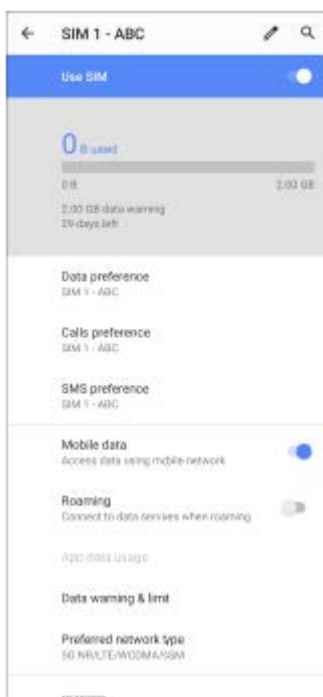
SIM 1 - ABC

Use SIM

0 B used

0 B

2.00 GB

2.00 GB data warning
29 days left

Data preference
SIM 1 - ABC

Calls preference
SIM 1 - ABC

SMS preference
SIM 1 - ABC

Mobile data
Access data using mobile network

Roaming
Connect to data services when roaming

App data usage

Data warning & limit

Preferred network type
5G NR/LTE/WCDMA/GSM

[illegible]